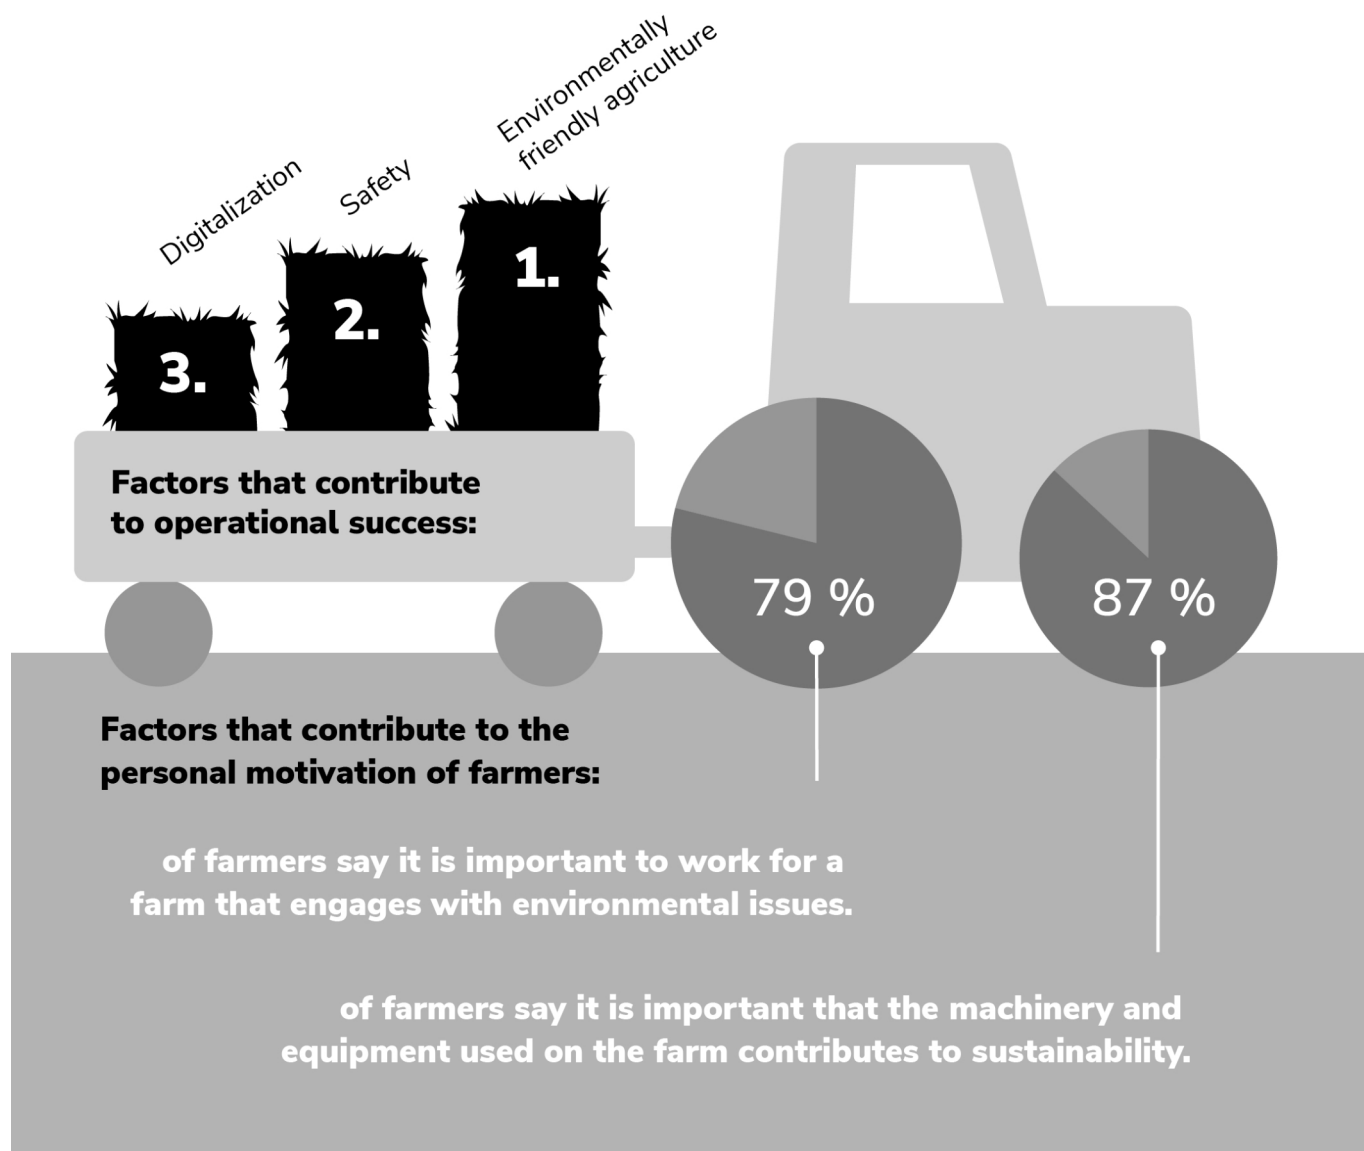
Digitalization

Safety

Environmentally friendly agriculture

3.

2.

1.

Factors that contribute to operational success:

79 %

87 %

Factors that contribute to the personal motivation of farmers:

of farmers say it is important to work for a farm that engages with environmental issues.

of farmers say it is important that the machinery and equipment used on the farm contributes to sustainability.